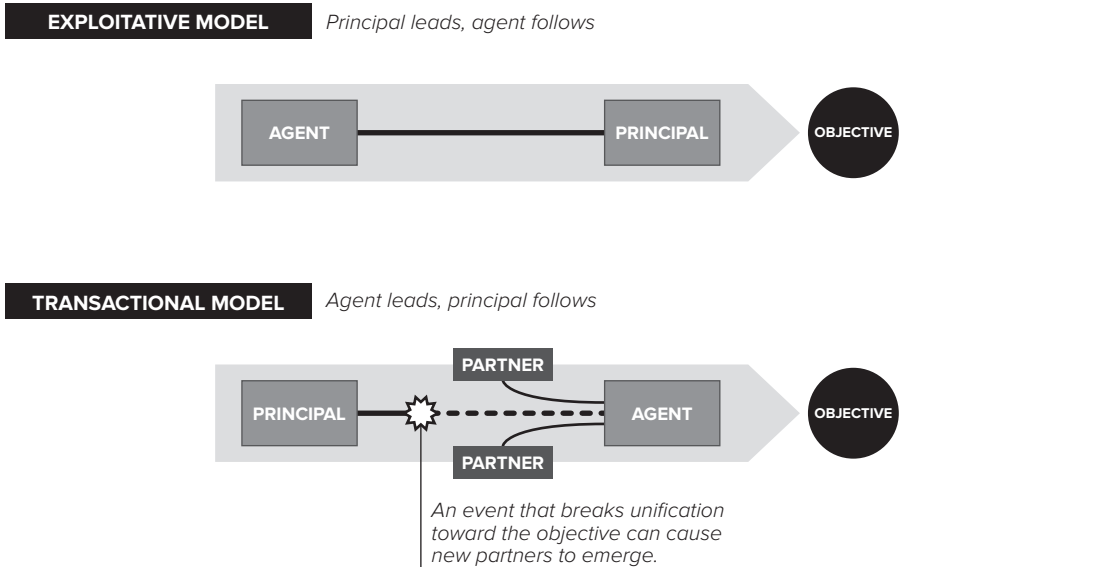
EXPLOITATIVE MODEL

Principal leads, agent follows

AGENT

PRINCIPAL

OBJECTIVE

TRANSACTIONAL MODEL

Agent leads, principal follows

PARTNER

PRINCIPAL

AGENT

OBJECTIVE

PARTNER

An event that breaks unification toward the objective can cause new partners to emerge.